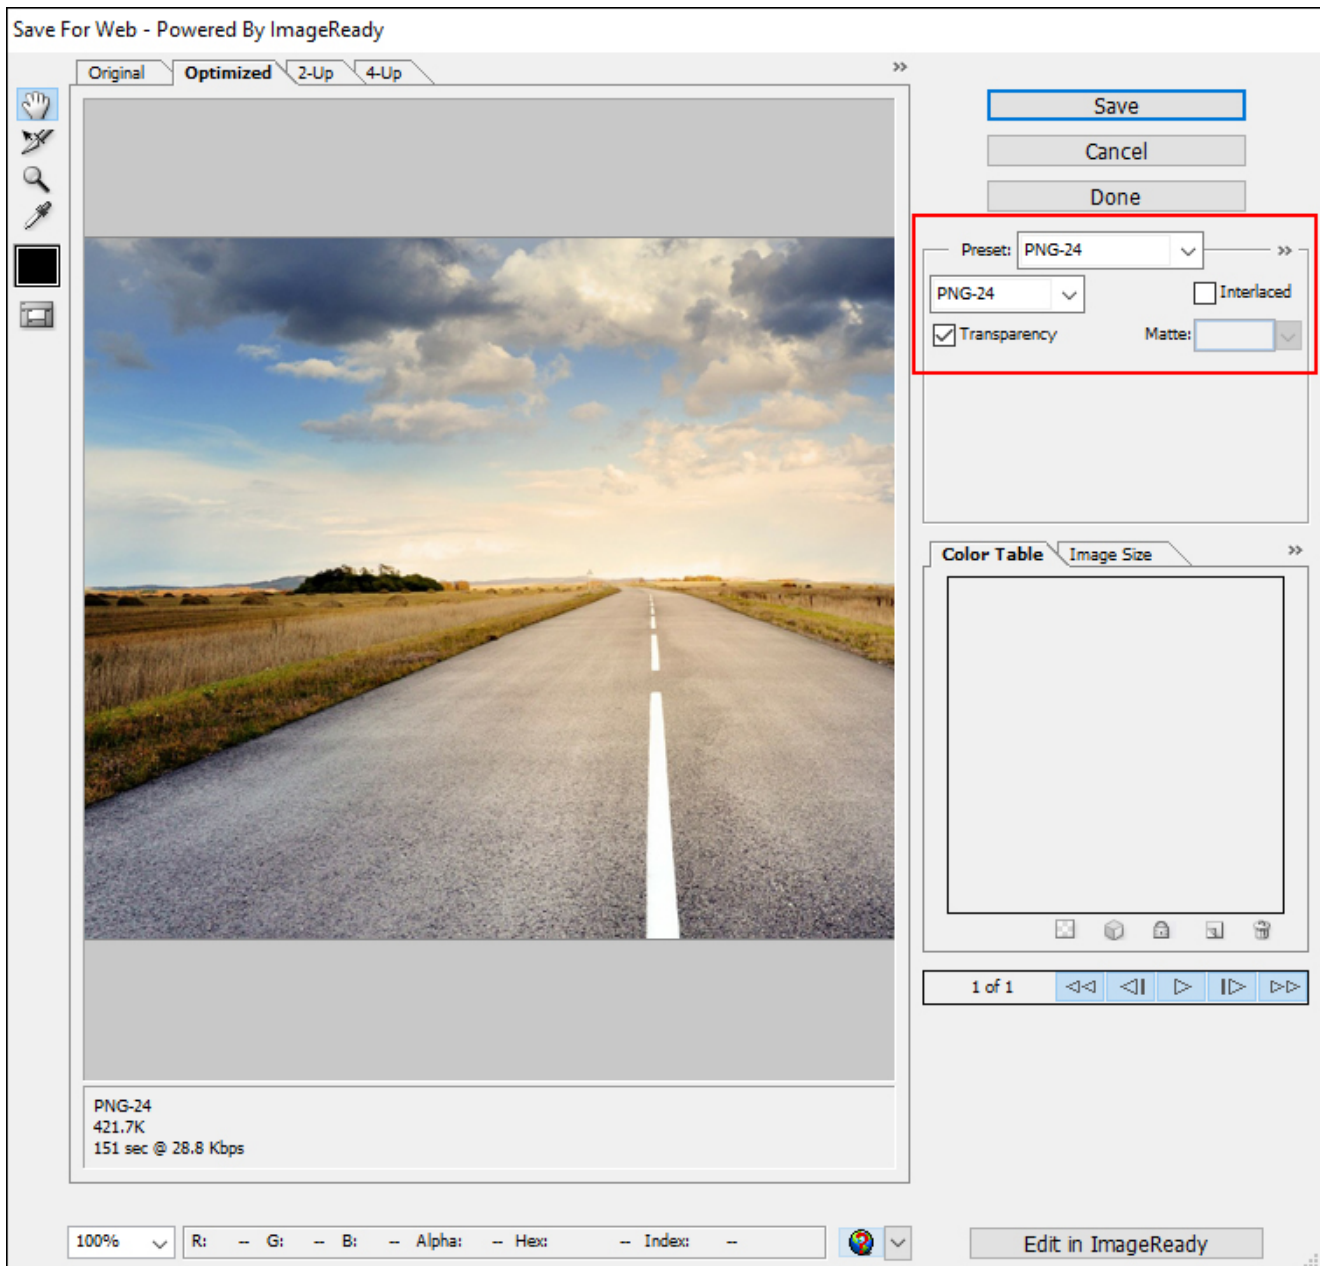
Save For Web - Powered By ImageReady

Original
Optimized
2-Up
4-Up

Save
Cancel
Done

Preset: PNG-24
PNG-24
Interlaced
Transparency
Matte:

Color Table
Image Size

1 of 1

PNG-24
421.7K
151 sec @ 28.8 Kbps

100%
R: -- G: -- B: -- Alpha: -- Hex: -- Index: --

Edit in ImageReady